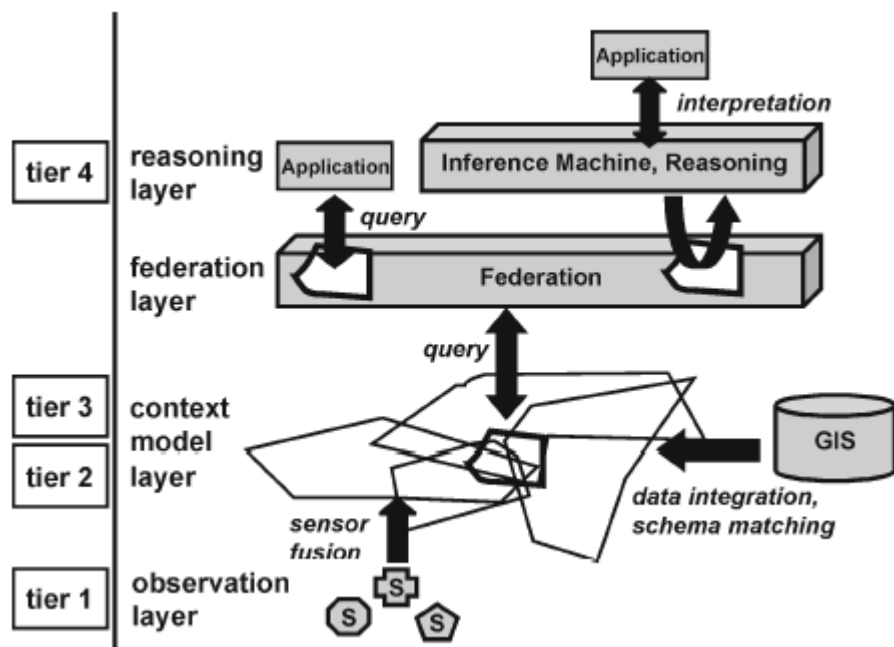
Application

interpretation

tier 4

reasoning layer

Application

Inference Machine, Reasoning

query

federation layer

Federation

query

tier 3

context model layer

tier 2

GIS

data integration, schema matching

sensor fusion

tier 1

observation layer

S

S

S